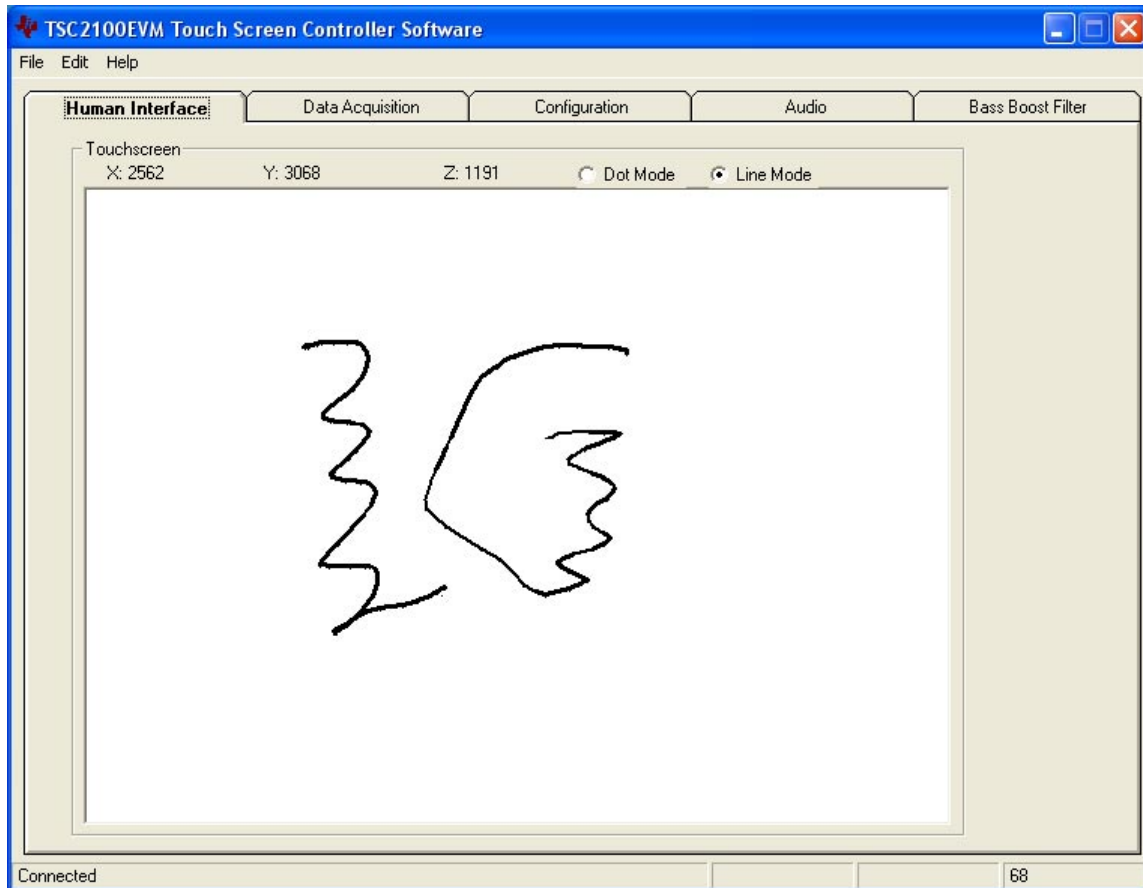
TSC2100EVM Touch Screen Controller Software

File Edit Help

Human Interface | Data Acquisition | Configuration | Audio | Bass Boost Filter

Touchscreen
X: 2562 Y: 3068 Z: 1191 Dot Mode Line Mode

Connected 68